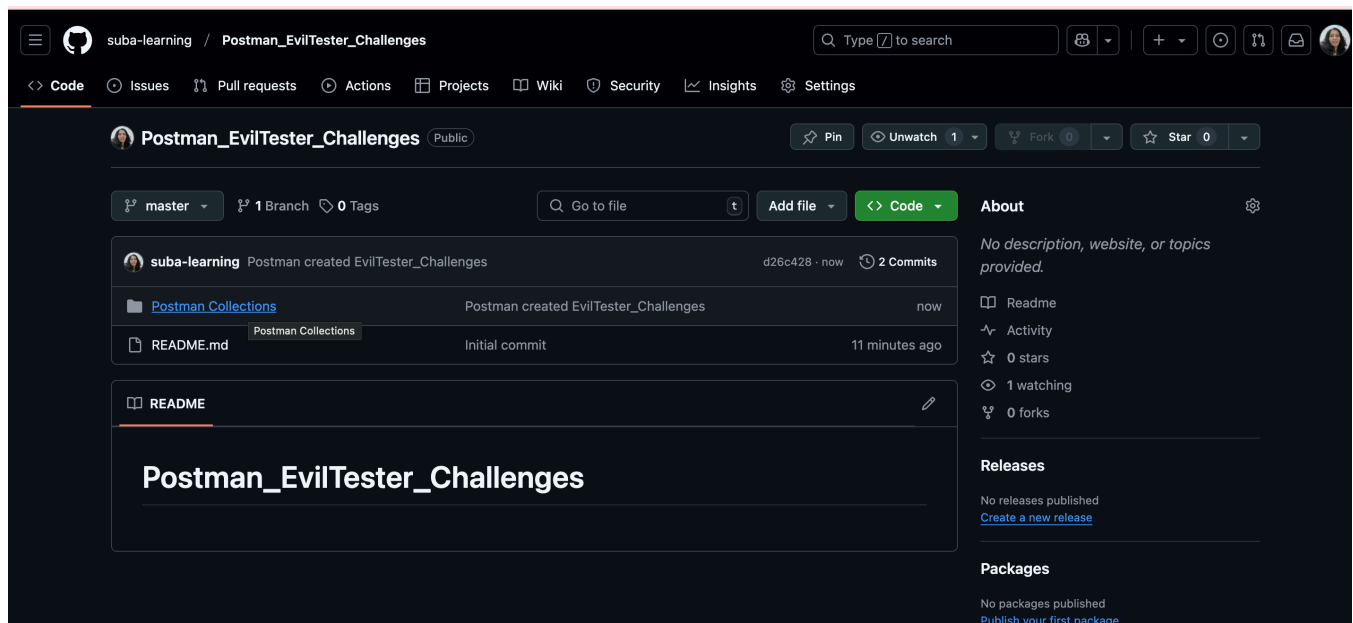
suba-learning / Postman_EvilTester_Challenges

Type / to search

Code Issues Pull requests Actions Projects Wiki Security Insights Settings

Postman_EvilTester_Challenges Public

Pin Unwatch 1 Fork 0 Star 0

master 1 Branch 0 Tags

Go to file t Add file Code

suba-learning Postman created EvilTester_Challenges d26c428 · now 2 Commits

| | | |
|---|---|---|
| Postman Collections | Postman created EvilTester_Challenges | now |
| README.md | Initial commit | 11 minutes ago |

Postman Collections

README

Postman_EvilTester_Challenges

About

No description, website, or topics provided.

Readme
Activity
0 stars
1 watching
0 forks

Releases

No releases published
Create a new release

Packages

No packages published
Publish your first package